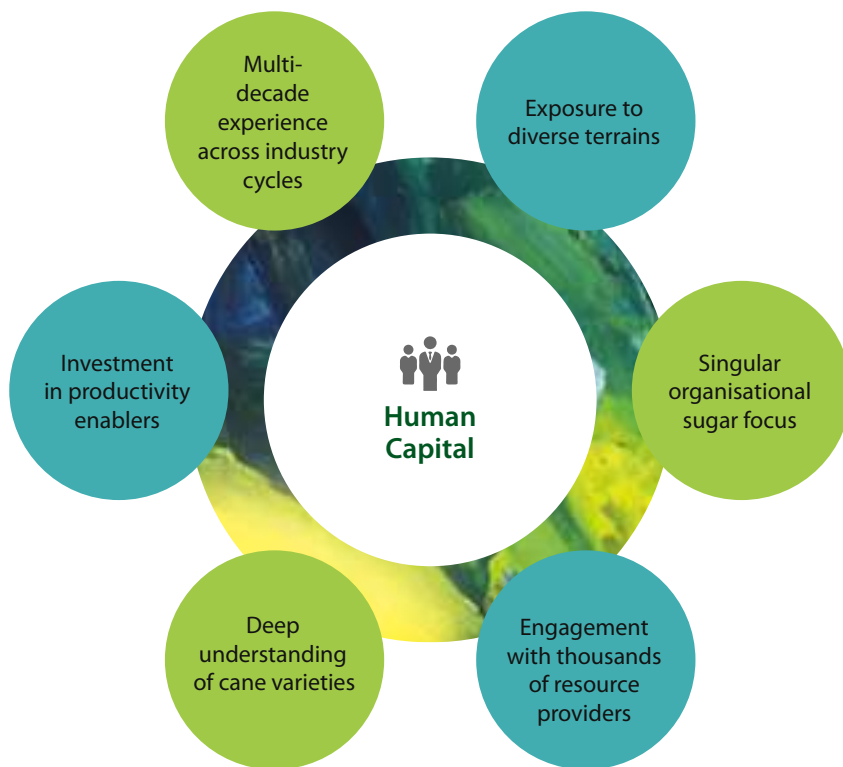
Multi-decade experience across industry cycles

Exposure to diverse terrains

Investment in productivity enablers

Human Capital

Singular organisational sugar focus

Deep understanding of cane varieties

Engagement with thousands of resource providers